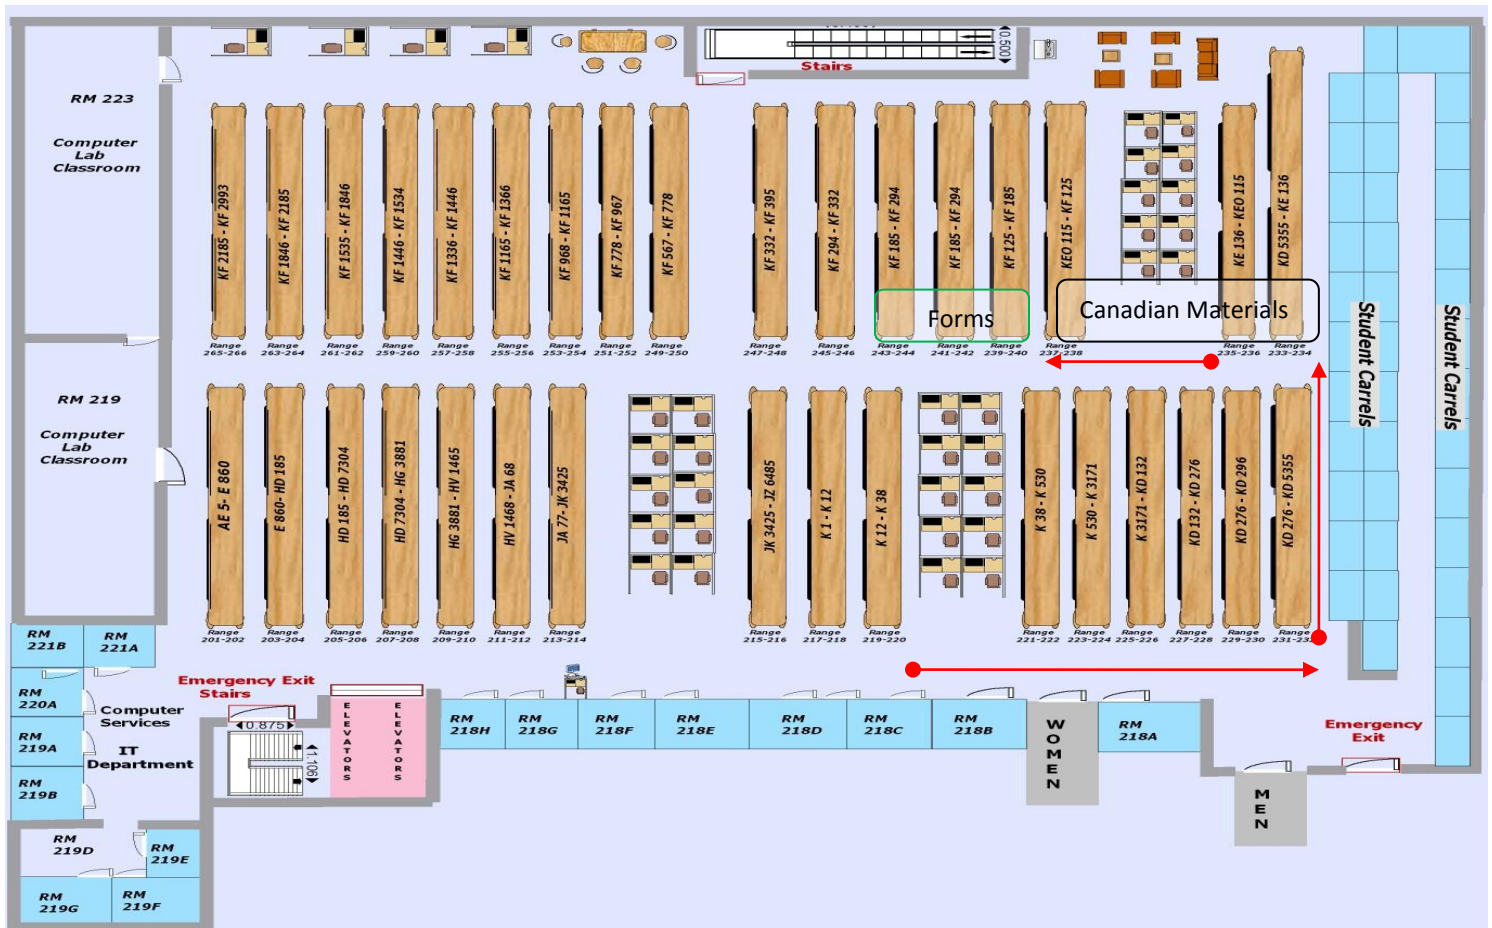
RM 223

Computer Lab Classroom

RM 219

Computer Lab Classroom

Stairs

0.500

KF 2185 - KF 2993
KF 1846 - KF 2185
KF 1535 - KF 1846
KF 1446 - KF 1534
KF 1336 - KF 1446
KF 1165 - KF 1366
KF 968 - KF 1165
KF 778 - KF 967
KF 567 - KF 778
KF 332 - KF 395
KF 294 - KF 332
KF 185 - KF 294
KF 185 - KF 294
KF 125 - KF 185
KEO 115 - KF 125
KE 136 - KEO 115
KD 5355 - KE 136

Range 265-266
Range 263-264
Range 261-262
Range 259-260
Range 257-258
Range 255-256
Range 253-254
Range 251-252
Range 249-250
Range 247-248
Range 245-246
Range 243-244
Range 241-242
Range 239-240
Range 237-238
Range 235-236
Range 233-234

Forms

Canadian Materials

Student Carrels

Student Carrels

AE 5 - E 860
E 860 - HD 185
HD 185 - HD 7304
HD 7304 - HG 3881
HG 3881 - HV 1465
HV 1468 - JA 68
JA 77 - JK 3425
JK 3425 - JZ 6485
K 1 - K 12
K 12 - K 38
K 38 - K 530
K 530 - K 3171
K 3171 - KD 132
KD 132 - KD 276
KD 276 - KD 296
KD 276 - KD 5355

Range 201-202
Range 203-204
Range 205-206
Range 207-208
Range 209-210
Range 211-212
Range 213-214
Range 215-216
Range 217-218
Range 219-220
Range 221-222
Range 223-224
Range 225-226
Range 227-228
Range 229-230
Range 231-232

RM 221B
RM 221A
RM 220A
RM 219A
RM 219B
Computer Services
IT Department
Emergency Exit Stairs
0.875
1.106
ELEVATORS
ELEVATORS
RM 218H
RM 218G
RM 218F
RM 218E
RM 218D
RM 218C
RM 218B
WOMEN
RM 218A
MEN
Emergency Exit
RM 219D
RM 219E
RM 219G
RM 219F